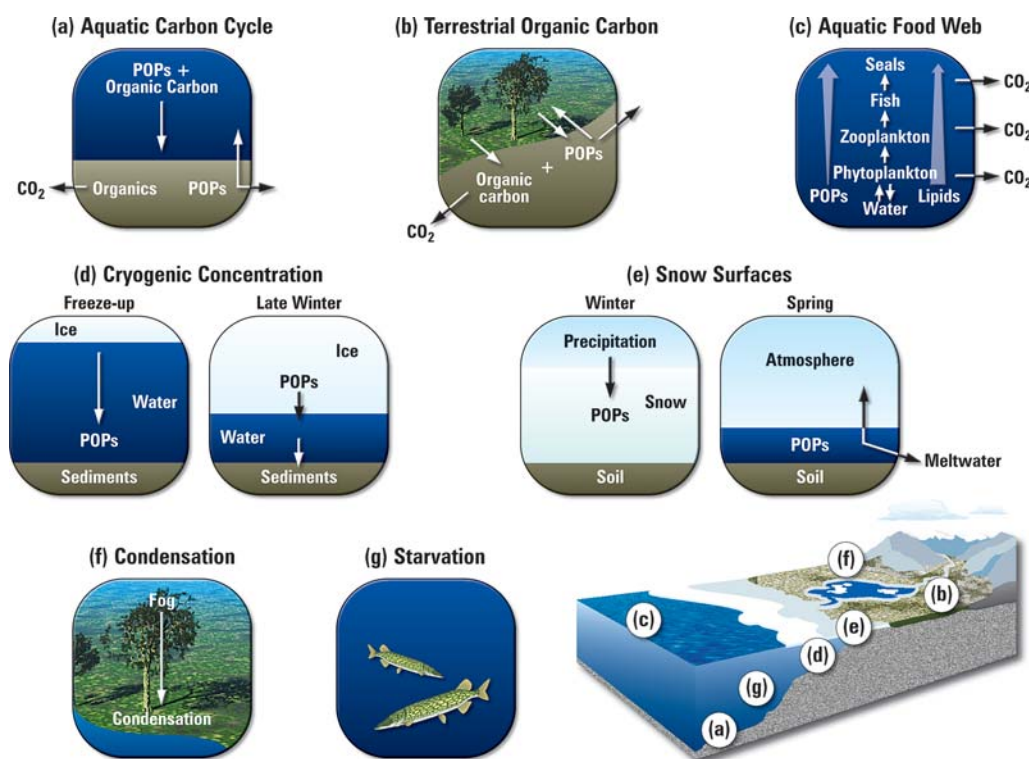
(a) Aquatic Carbon Cycle

POPs + Organic Carbon

$CO_2$ Organics POPs

(b) Terrestrial Organic Carbon

POPs

Organic carbon +

$CO_2$

(c) Aquatic Food Web

Seals

Fish

Zooplankton

Phytoplankton

POPs Water Lipids

$CO_2$

$CO_2$

$CO_2$

(d) Cryogenic Concentration

Freeze-up

Ice

Water

POPs

Sediments

Late Winter

Ice

POPs

Water

Sediments

(e) Snow Surfaces

Winter

Precipitation

Snow

POPs

Soil

Spring

Atmosphere

POPs

Soil

Meltwater

(f) Condensation

Fog

Condensation

(g) Starvation

(f)

(b)

(c)

(e)

(d)

(g)

(a)